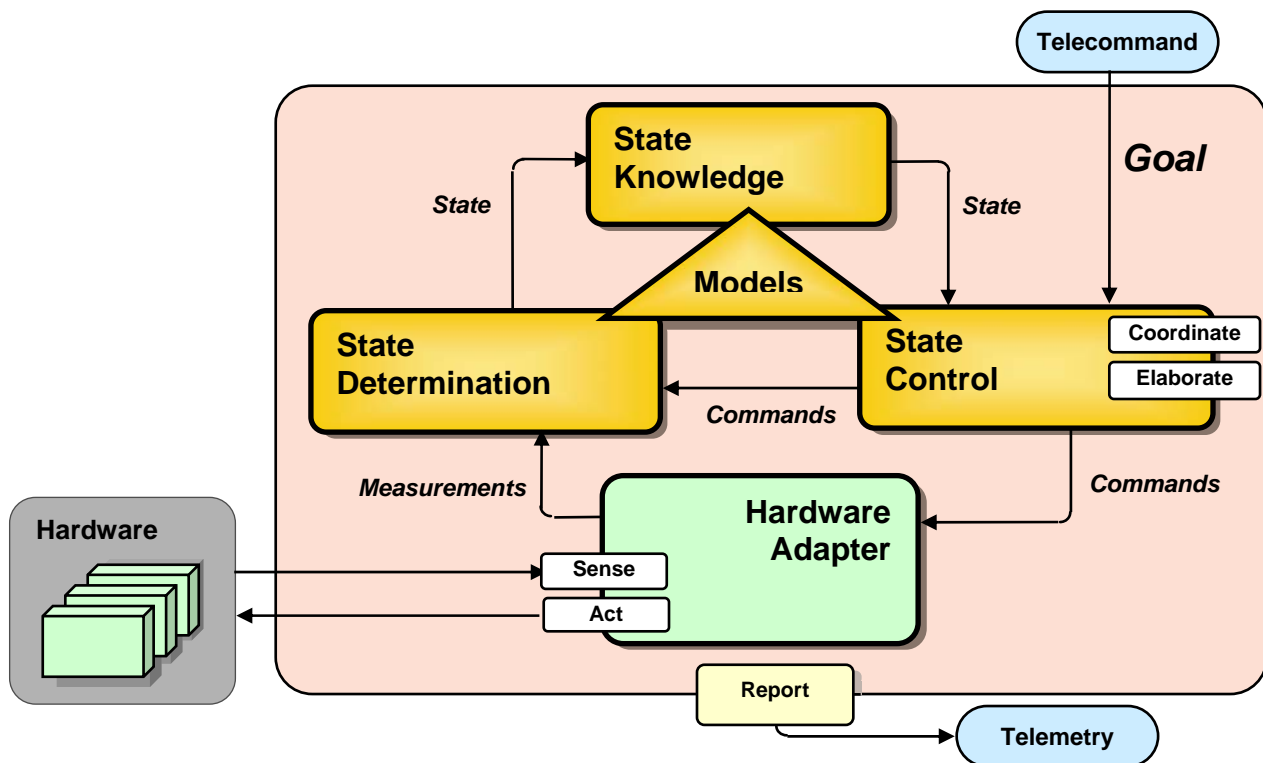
Telecommand

Goal

State Knowledge

State

State

Models

State Determination

State Control

Coordinate

Elaborate

Commands

Measurements

Commands

Hardware

Hardware Adapter

Sense

Act

Report

Telemetry